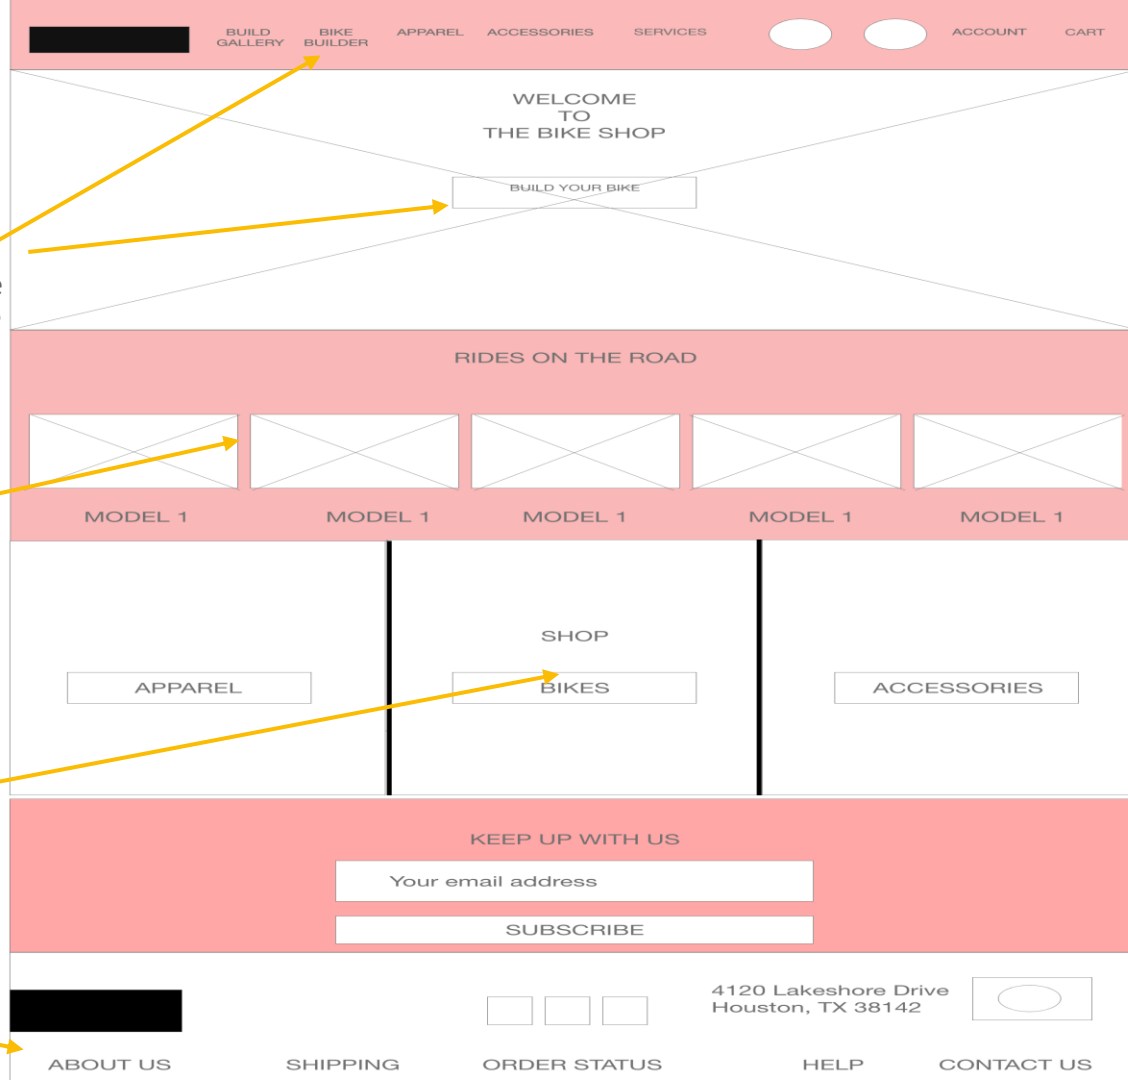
BUILD GALLERY BIKE BUILDER APPAREL ACCESSORIES SERVICES ACCOUNT CART

WELCOME
TO
THE BIKE SHOP

BUILD YOUR BIKE

RIDES ON THE ROAD

MODEL 1 MODEL 1 MODEL 1 MODEL 1 MODEL 1

SHOP

APPAREL BIKES ACCESSORIES

KEEP UP WITH US

Your email address

SUBSCRIBE

4120 Lakeshore Drive
Houston, TX 38142

ABOUT US SHIPPING ORDER STATUS HELP CONTACT US